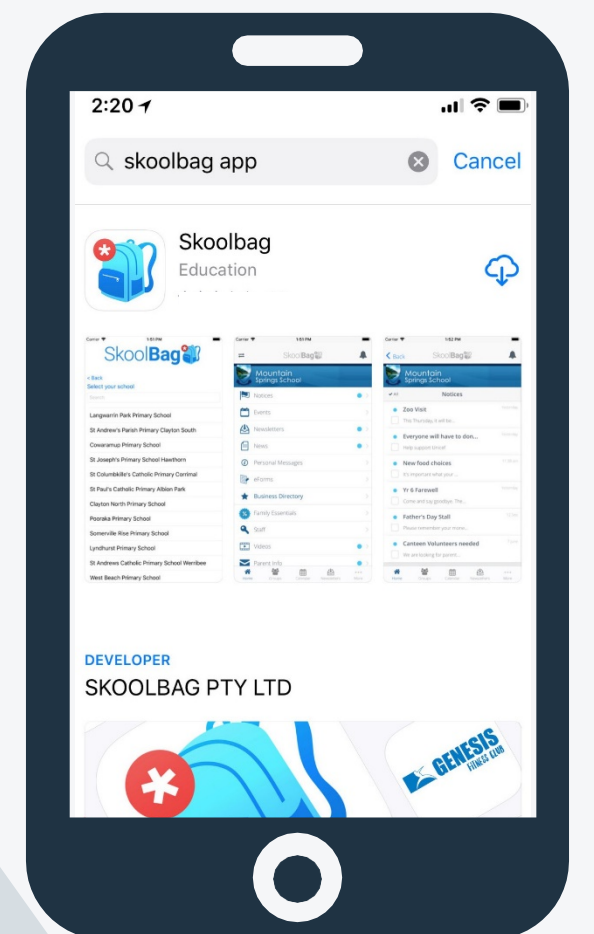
2:20

skoolbag app

Cancel

Skoolbag
Education

SkoolBag

< Back
Select your school

Langwarrin Park Primary School
St Andrew's Parish Primary Clayton South
Cowaramup Primary School
St Joseph's Primary School Hawthorn
St Columbkille's Catholic Primary Centinal
St Paul's Catholic Primary Albion Park
Clayton North Primary School
Pooraka Primary School
Somerville Rise Primary School
Lyndhurst Primary School
St Andrews Catholic Primary School Werribee
West Beach Primary School

SkoolBag
Mountain Springs School
Notices
Events
Newsletters
News
Personal Messages
eForms
Business Directory
Family Essentials
Staff
Videos
Parent Info

< Back
SkoolBag
Mountain Springs School
Notices
Zoo Visit
Everyone will have to don...
New food choices
Yr 6 Farewell
Father's Day Stall
Canteen Volunteers needed

DEVELOPER
SKOOLBAG PTY LTD

GENESIS
FITNESS CLUB